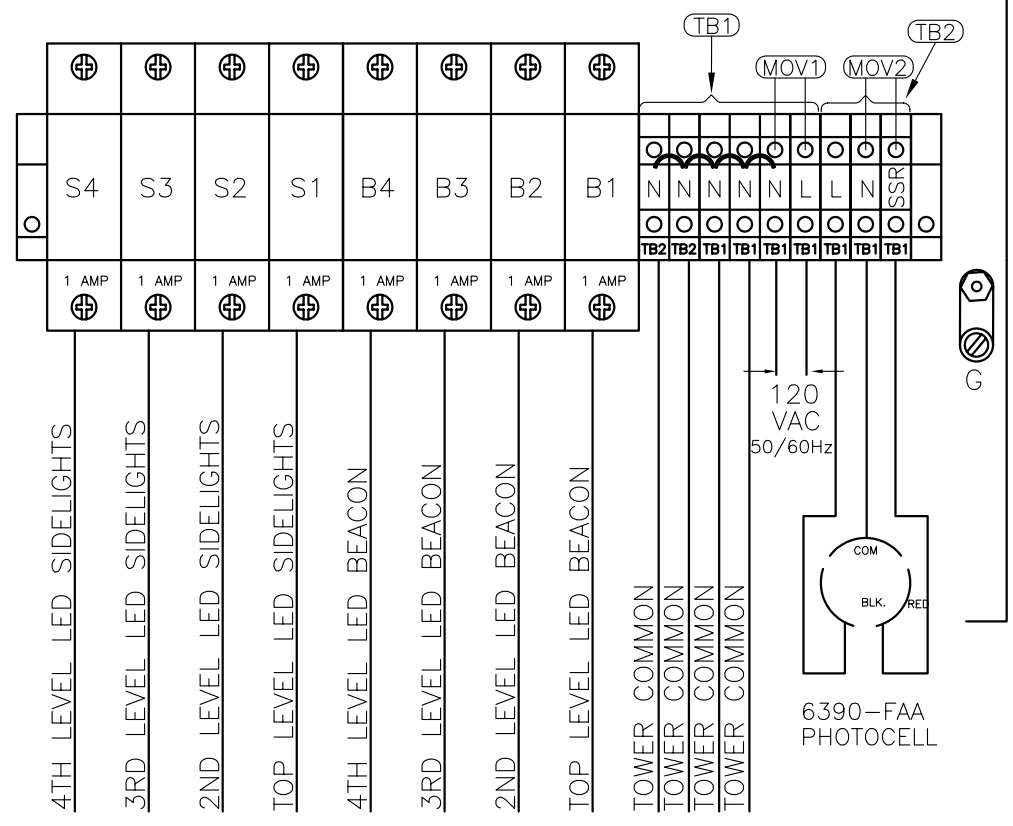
TB1
TB2
MOV1
MOV2

S4
S3
S2
S1
B4
B3
B2
B1

N N N N N L L N SSR

TB2 TB2 TB1 TB1 TB1 TB1 TB1 TB1 TB1

1 AMP
1 AMP
1 AMP
1 AMP
1 AMP
1 AMP
1 AMP
1 AMP

G

120
VAC
50/60Hz

4TH LEVEL LED SIDELIGHTS
3RD LEVEL LED SIDELIGHTS
2ND LEVEL LED SIDELIGHTS
TOP LEVEL LED SIDELIGHTS
4TH LEVEL LED BEACON
3RD LEVEL LED BEACON
2ND LEVEL LED BEACON
TOP LEVEL LED BEACON
TOWER COMMON
TOWER COMMON
TOWER COMMON
TOWER COMMON

COM
BLK.
RED

6390-FAA
PHOTOCELL